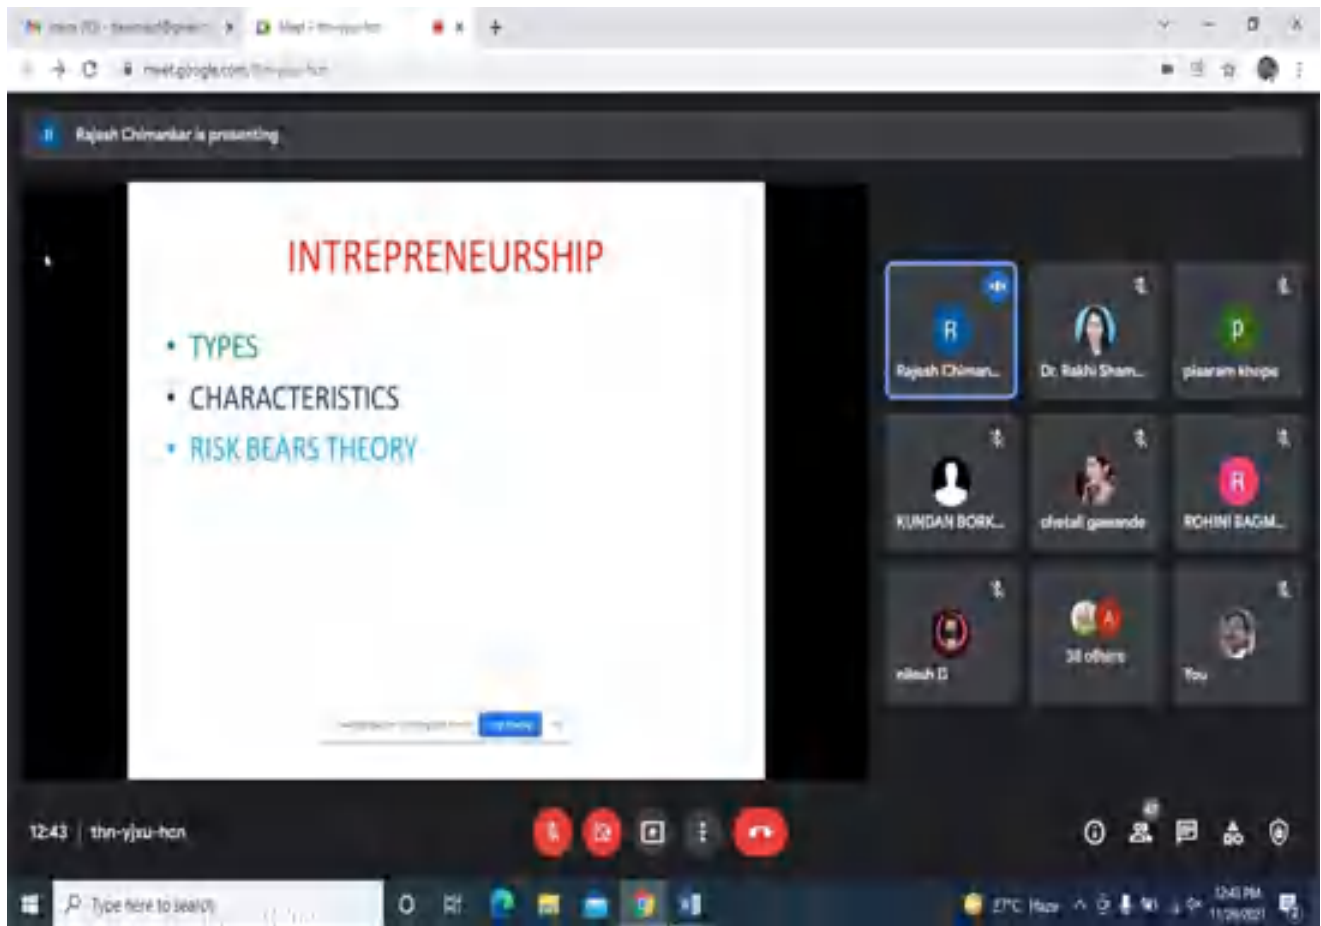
Inbox (10) - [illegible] Meet - thn-yjxu-hcn +

meet.google.com/thn-yjxu-hcn

Rajesh Chimankar is presenting

INTREPRENEURSHIP

• TYPES
• CHARACTERISTICS
• RISK BEARS THEORY

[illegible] Stop sharing

Rajesh Chiman...
Dr. Rakhi Sham...
pisaram khope
KUNDAN BORK...
chetali gawande
ROHINI BAGM...
nilesh D
38 others
You

12:43 | thn-yjxu-hcn

Type here to search

27°C Haze 12:43 PM 11/26/2021